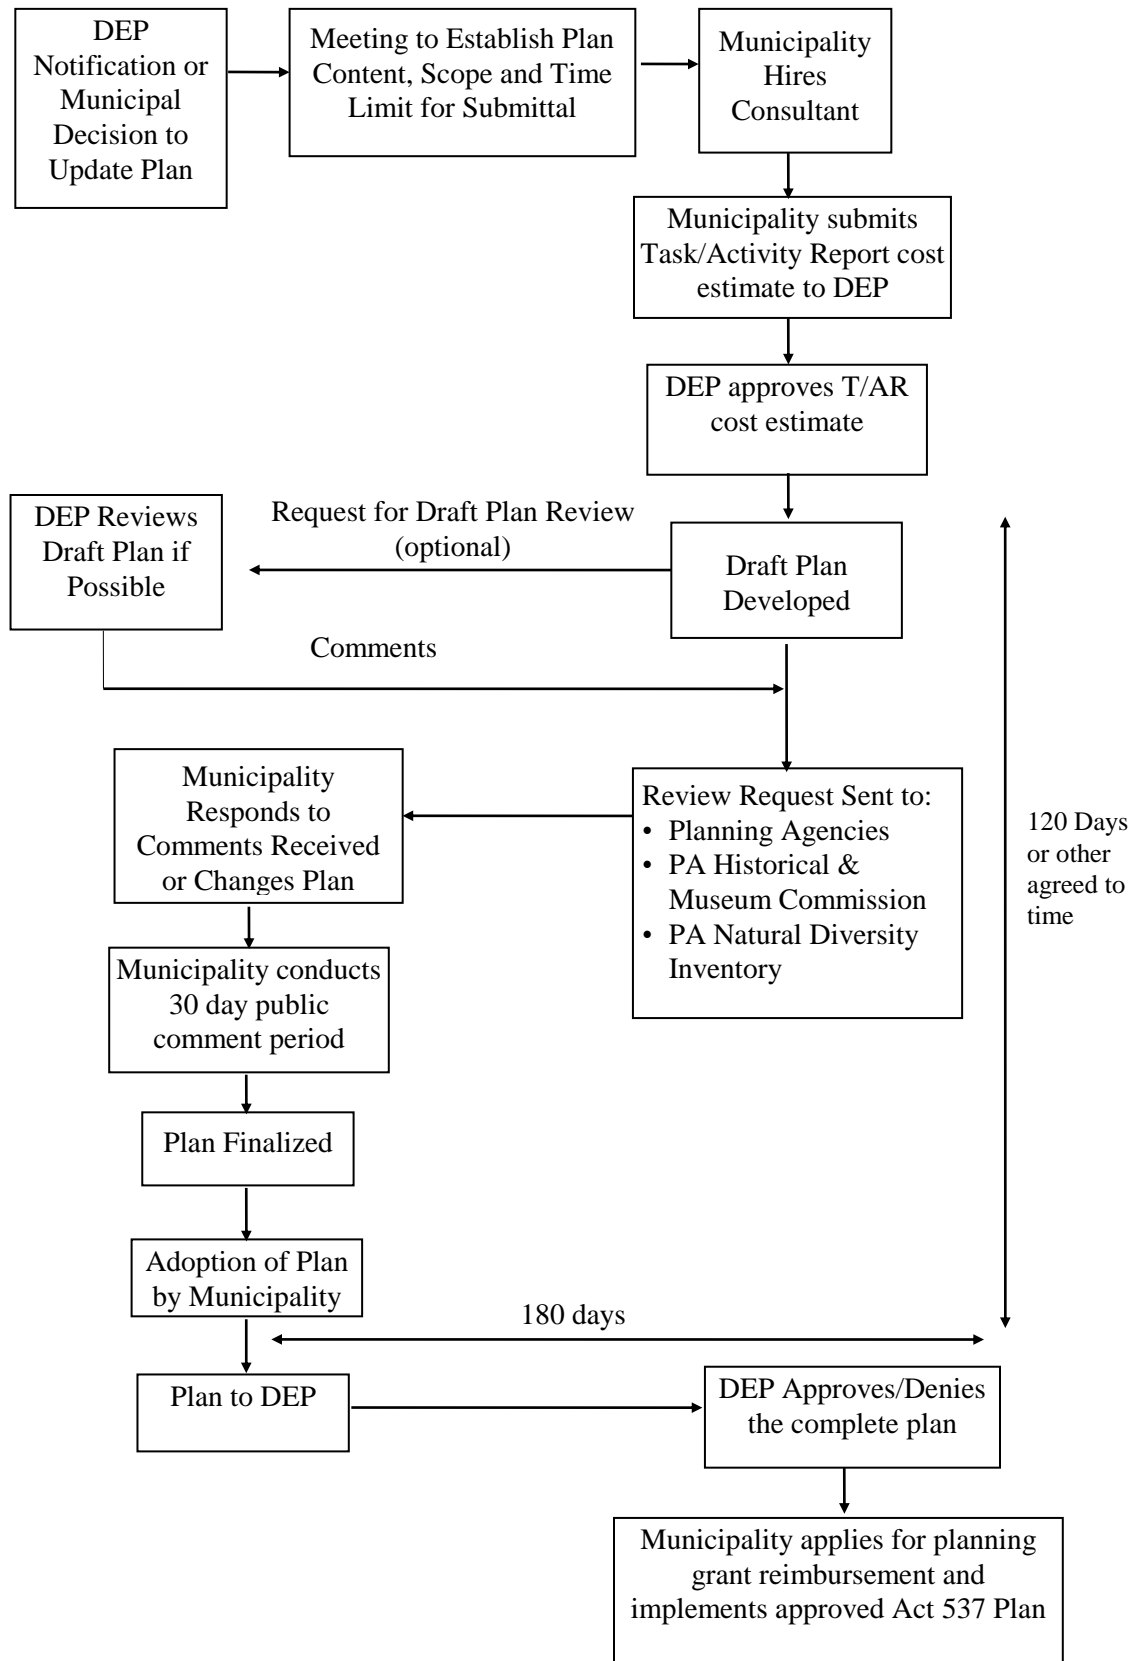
DEP Notification or Municipal Decision to Update Plan

Meeting to Establish Plan Content, Scope and Time Limit for Submittal

Municipality Hires Consultant

Municipality submits Task/Activity Report cost estimate to DEP

DEP approves T/AR cost estimate

DEP Reviews Draft Plan if Possible

Request for Draft Plan Review (optional)

Draft Plan Developed

Comments

Municipality Responds to Comments Received or Changes Plan

Review Request Sent to:
• Planning Agencies
• PA Historical & Museum Commission
• PA Natural Diversity Inventory

120 Days or other agreed to time

Municipality conducts 30 day public comment period

Plan Finalized

Adoption of Plan by Municipality

180 days

Plan to DEP

DEP Approves/Denies the complete plan

Municipality applies for planning grant reimbursement and implements approved Act 537 Plan